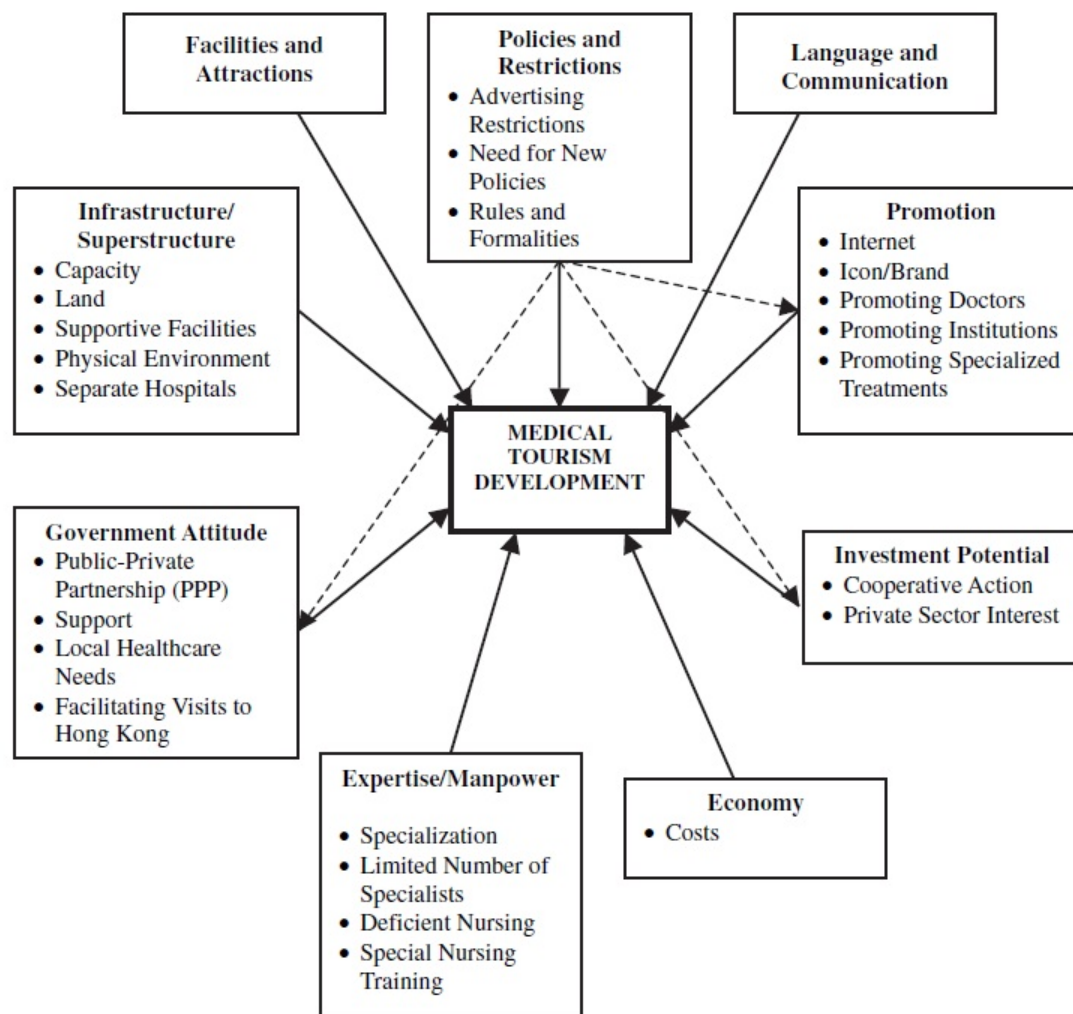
Facilities and Attractions

Policies and Restrictions
• Advertising Restrictions
• Need for New Policies
• Rules and Formalities

Language and Communication

Infrastructure/ Superstructure
• Capacity
• Land
• Supportive Facilities
• Physical Environment
• Separate Hospitals

Promotion
• Internet
• Icon/Brand
• Promoting Doctors
• Promoting Institutions
• Promoting Specialized Treatments

MEDICAL TOURISM DEVELOPMENT

Government Attitude
• Public-Private Partnership (PPP)
• Support
• Local Healthcare Needs
• Facilitating Visits to Hong Kong

Investment Potential
• Cooperative Action
• Private Sector Interest

Expertise/Manpower
• Specialization
• Limited Number of Specialists
• Deficient Nursing
• Special Nursing Training

Economy
• Costs